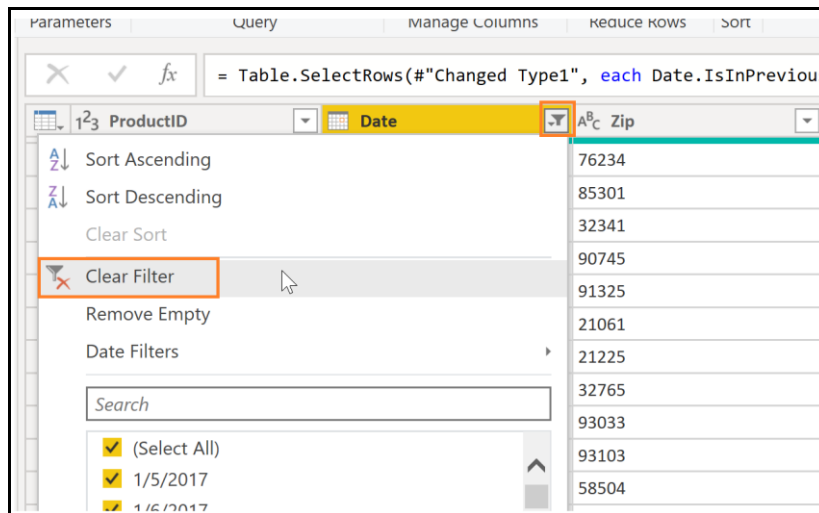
Parameters Query Manage Columns Reduce Rows Sort

= Table.SelectRows(#"Changed Type1", each Date.IsInPreviou

$1^2_3$ ProductID

Date

$A^B_C$ Zip

Sort Ascending

Sort Descending

Clear Sort

Clear Filter

Remove Empty

Date Filters

Search

(Select All)

1/5/2017

1/6/2017

| Zip |
|---|
| 76234 |
| 85301 |
| 32341 |
| 90745 |
| 91325 |
| 21061 |
| 21225 |
| 32765 |
| 93033 |
| 93103 |
| 58504 |